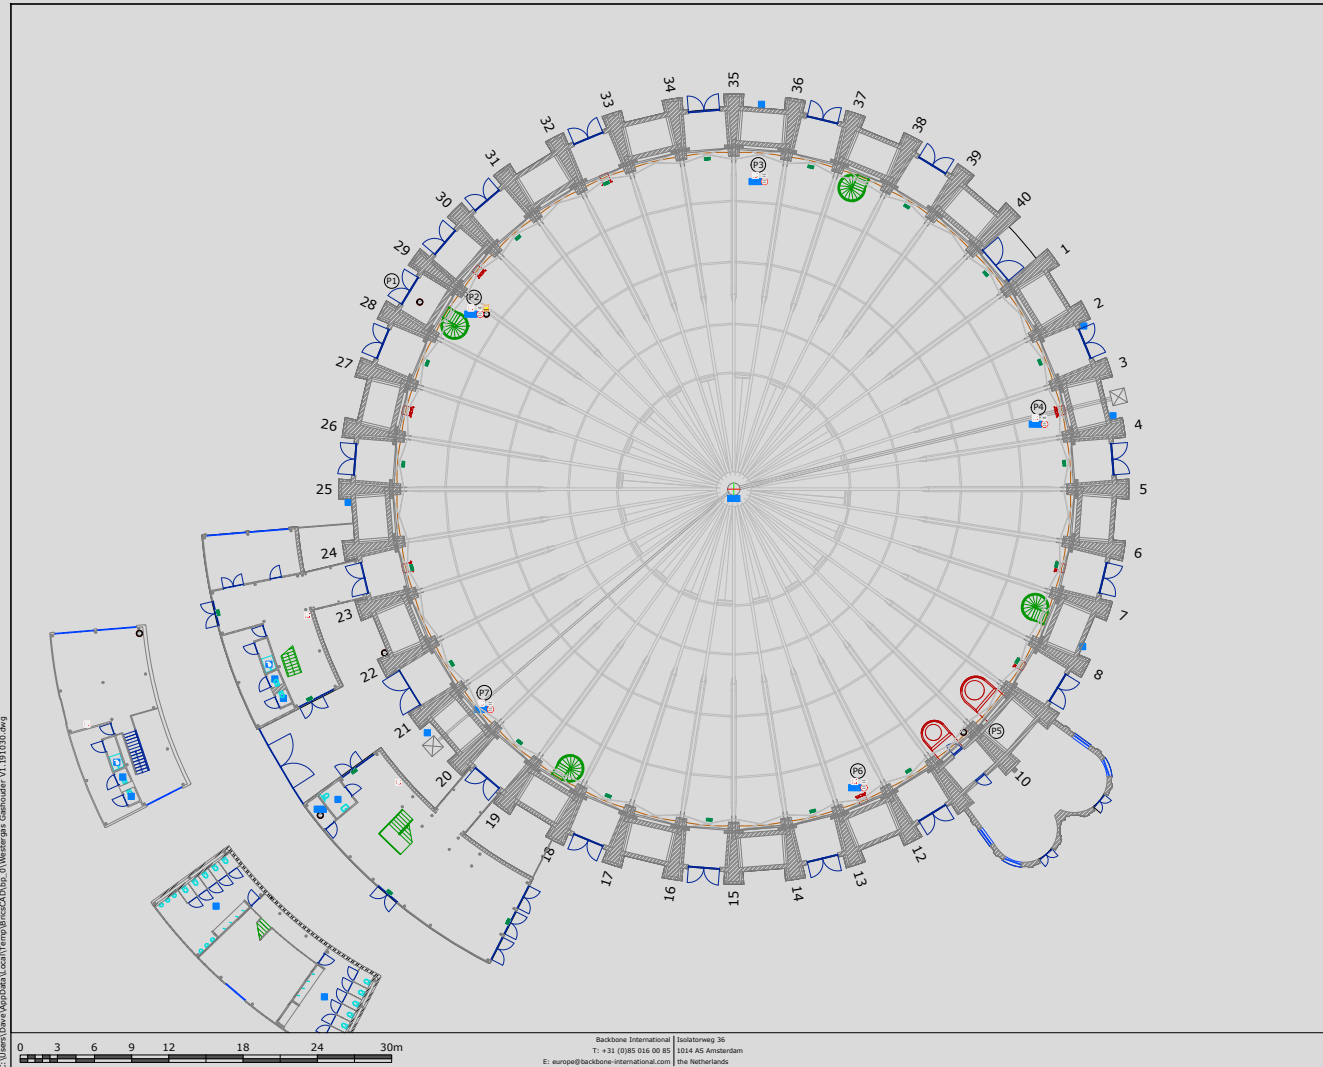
35
36
37
38
39
40
1
2
3
4
5
6
7
8
10
12
13
14
15
16
17
18
19
20
21
22
23
24
25
26
27
28
29
30
31
32
33
34

P1
P2
P3
P4
P5
P6
P7

C:\Users\Dave\AppData\Local\Temp\BricsCAD\bp_0\Westergas Gashouder V1.191030.dwg

0 3 6 9 12 18 24 30m

Backbone International
T: +31 (0)85 016 00 85
E: europe@backbone-international.com

Isolatorweg 36
1014 AS Amsterdam
the Netherlands